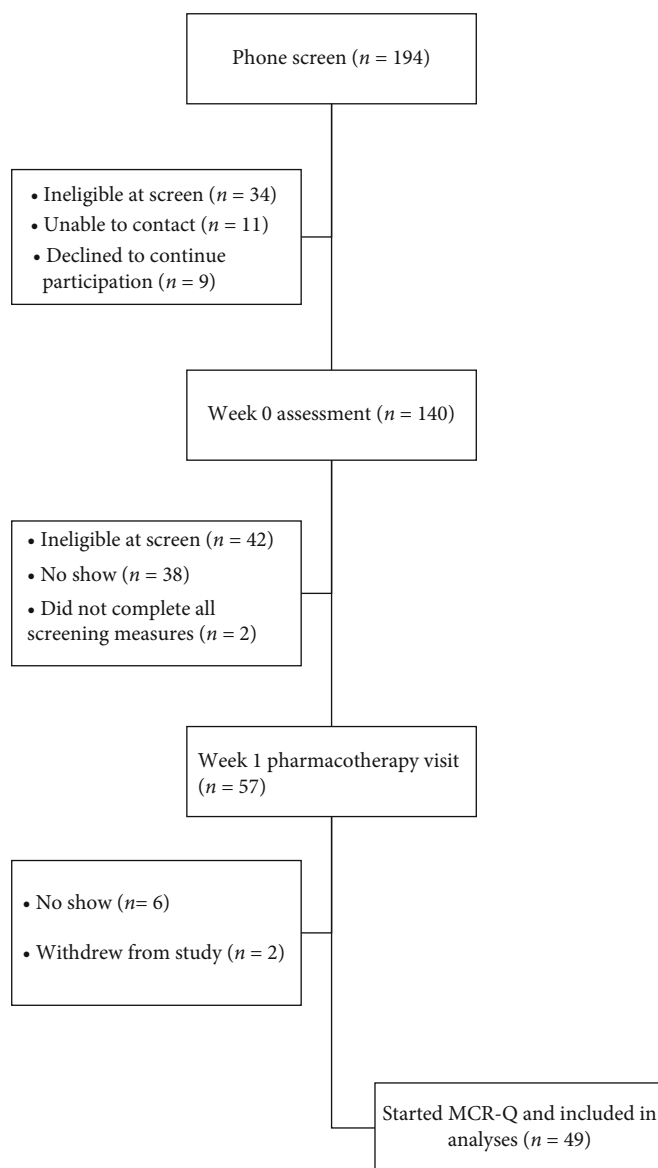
Phone screen ($n$ = 194)

• Ineligible at screen ($n$ = 34)
• Unable to contact ($n$ = 11)
• Declined to continue participation ($n$ = 9)

Week 0 assessment ($n$ = 140)

• Ineligible at screen ($n$ = 42)
• No show ($n$ = 38)
• Did not complete all screening measures ($n$ = 2)

Week 1 pharmacotherapy visit ($n$ = 57)

• No show ($n$= 6)
• Withdrew from study ($n$ = 2)

Started MCR-Q and included in analyses ($n$ = 49)